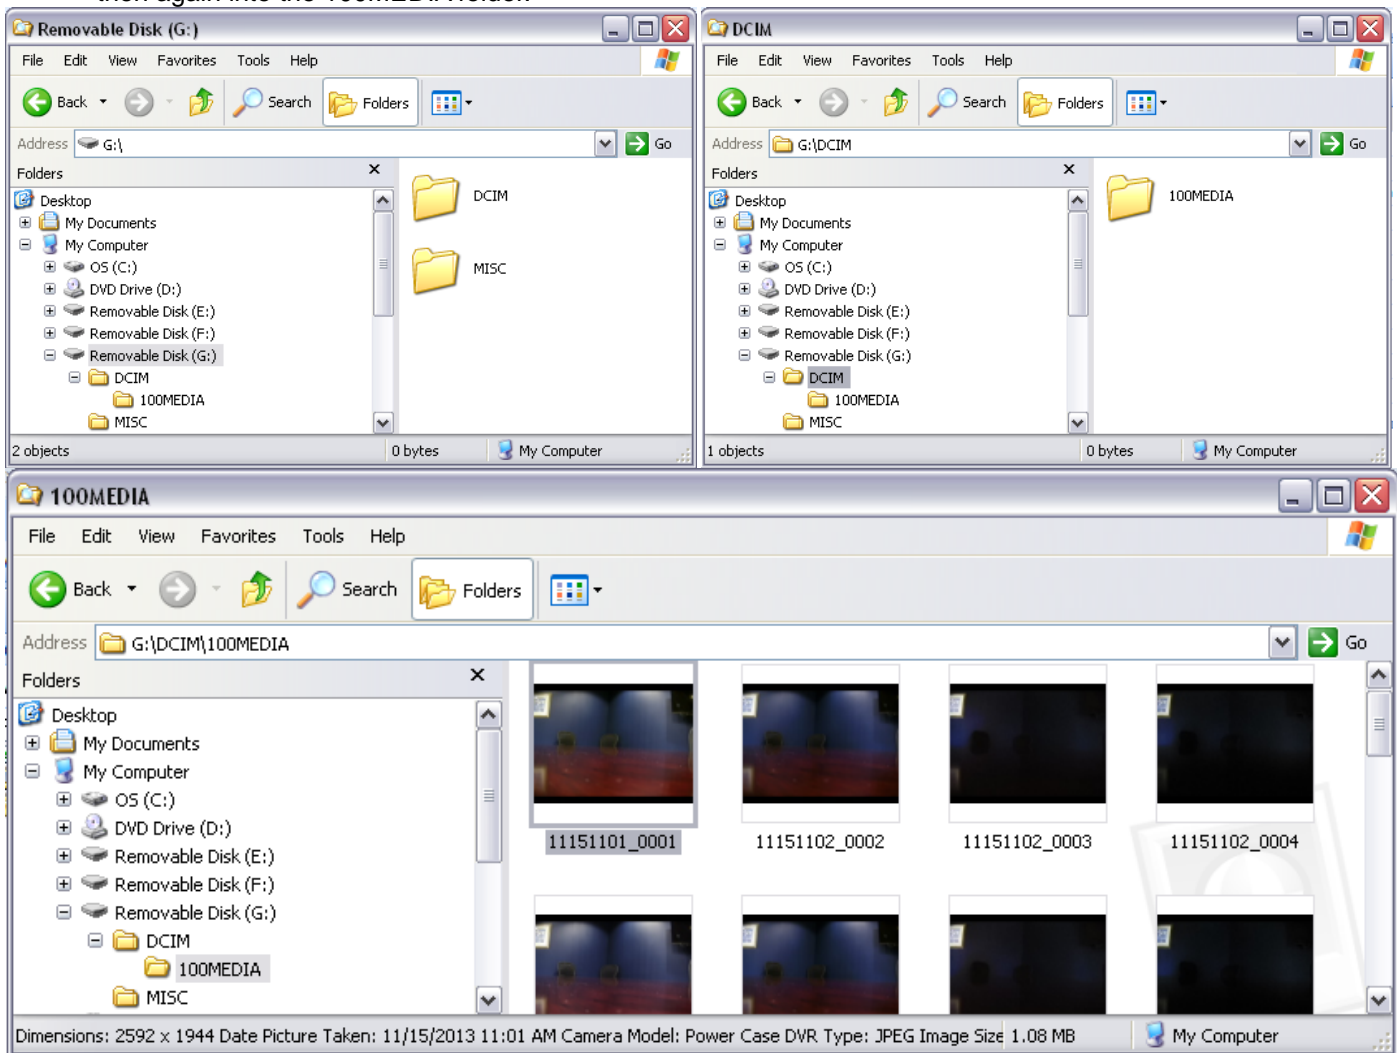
Removable Disk (G:)

File Edit View Favorites Tools Help

Back Search Folders

Address G:\ Go

Folders

Desktop
My Documents
My Computer
OS (C:)
DVD Drive (D:)
Removable Disk (E:)
Removable Disk (F:)
Removable Disk (G:)
DCIM
100MEDIA
MISC

DCIM
MISC

2 objects 0 bytes My Computer

DCIM

File Edit View Favorites Tools Help

Back Search Folders

Address G:\DCIM Go

Folders

Desktop
My Documents
My Computer
OS (C:)
DVD Drive (D:)
Removable Disk (E:)
Removable Disk (F:)
Removable Disk (G:)
DCIM
100MEDIA
MISC

100MEDIA

1 objects 0 bytes My Computer

100MEDIA

File Edit View Favorites Tools Help

Back Search Folders

Address G:\DCIM\100MEDIA Go

Folders

Desktop
My Documents
My Computer
OS (C:)
DVD Drive (D:)
Removable Disk (E:)
Removable Disk (F:)
Removable Disk (G:)
DCIM
100MEDIA
MISC

11151101_0001 11151102_0002 11151102_0003 11151102_0004

Dimensions: 2592 x 1944 Date Picture Taken: 11/15/2013 11:01 AM Camera Model: Power Case DVR Type: JPEG Image Size 1.08 MB My Computer